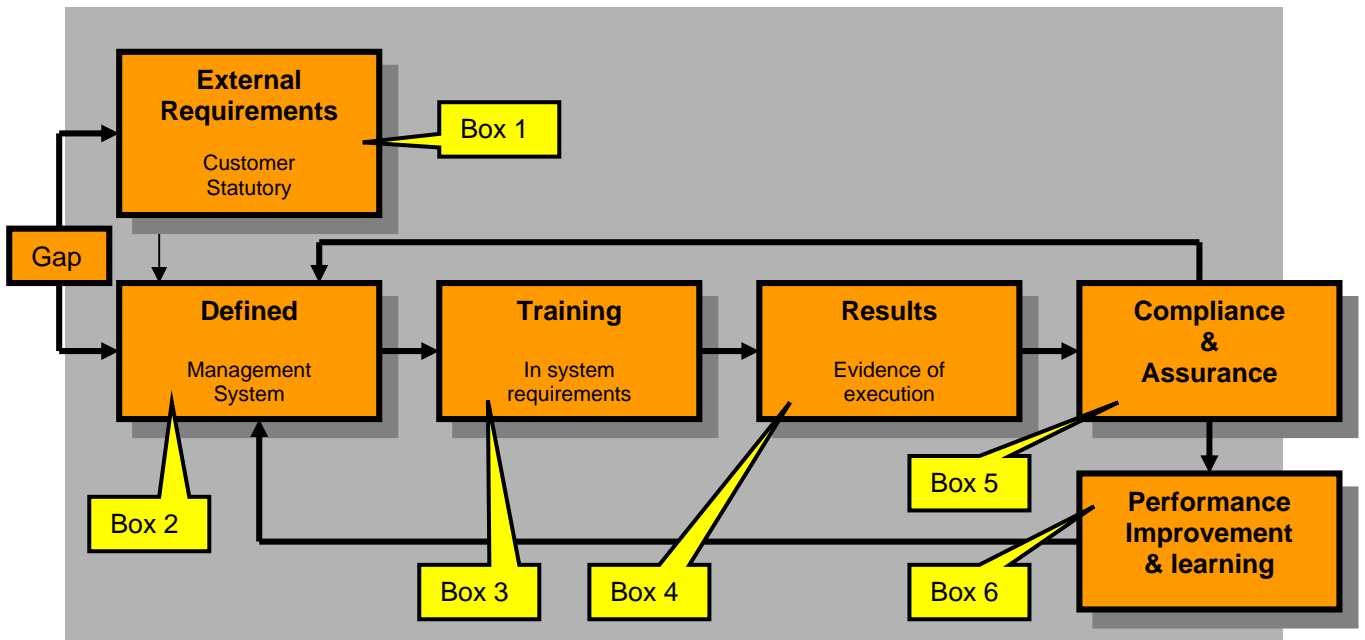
External Requirements

Customer
Statutory

Box 1

Gap

Defined

Management System

Training

In system requirements

Results

Evidence of execution

Compliance & Assurance

Box 2

Box 3

Box 4

Box 5

Performance Improvement & learning

Box 6